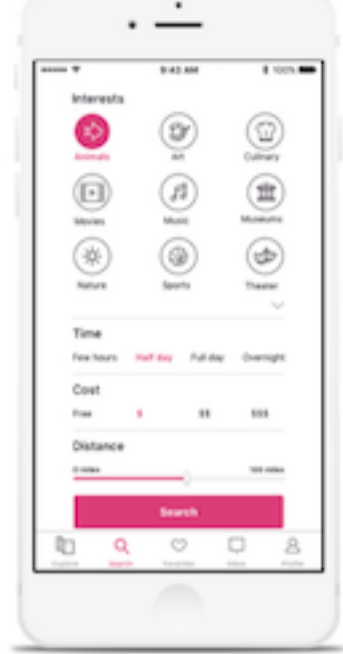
9:42 AM
100%

Interests

Animals
Art
Culinary
Movies
Music
Museums
Nature
Sports
Theater

Time

Few hours
Half day
Full day
Overnight

Cost

Free
$
$$
$$$

Distance

0 miles
100 miles

Search

Explore
Search
Favorites
Inbox
Profile